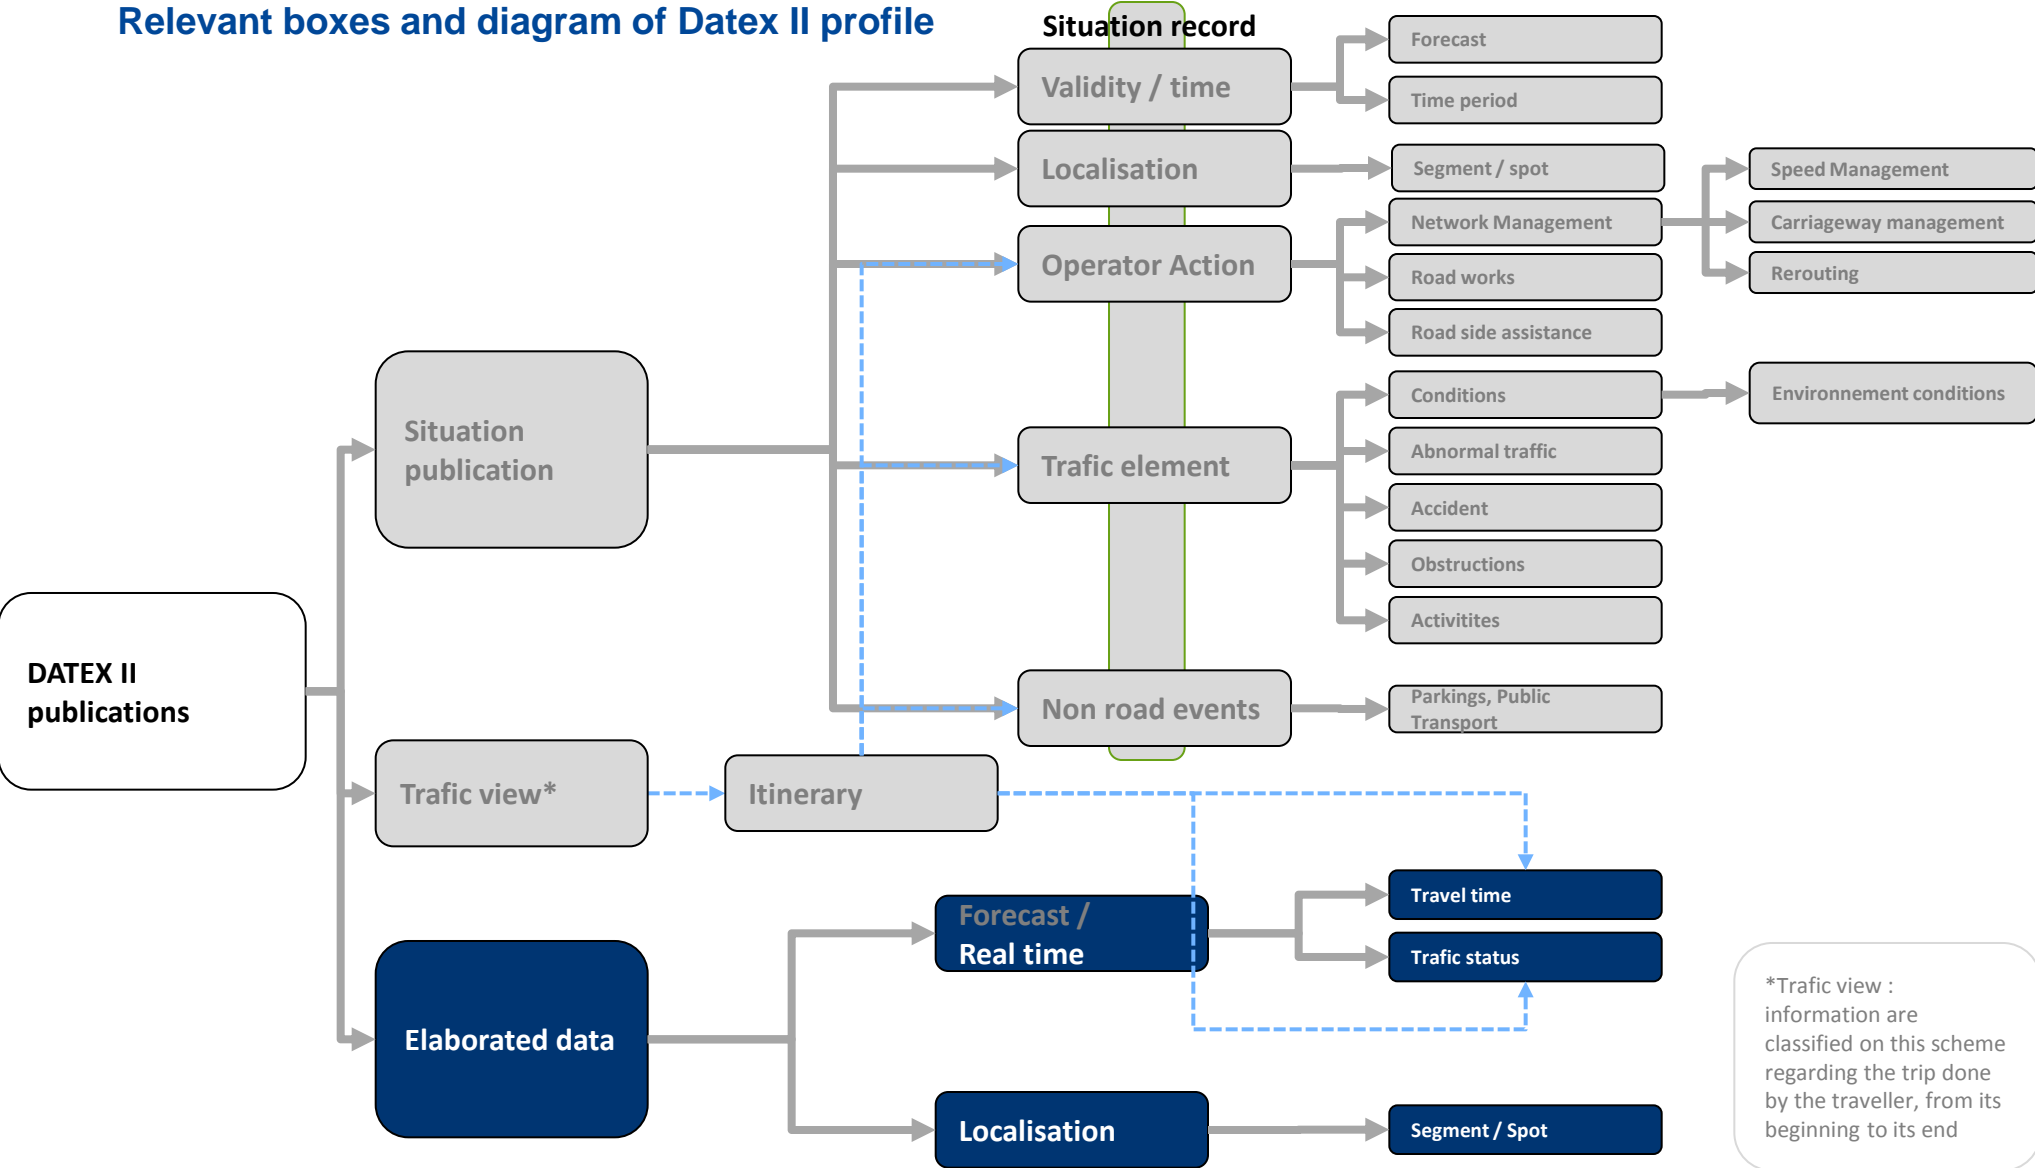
Relevant boxes and diagram of Datex II profile

Situation record

Validity / time

Forecast

Time period

Localisation

Segment / spot

Speed Management

Network Management

Carriageway management

Operator Action

Road works

Rerouting

Road side assistance

Conditions

Environnement conditions

Situation publication

Trafic element

Abnormal traffic

Accident

Obstructions

Activitites

DATEX II publications

Non road events

Parkings, Public Transport

Trafic view*

Itinerary

Travel time

Forecast / Real time

Trafic status

*Trafic view : information are classified on this scheme regarding the trip done by the traveller, from its beginning to its end

Elaborated data

Localisation

Segment / Spot